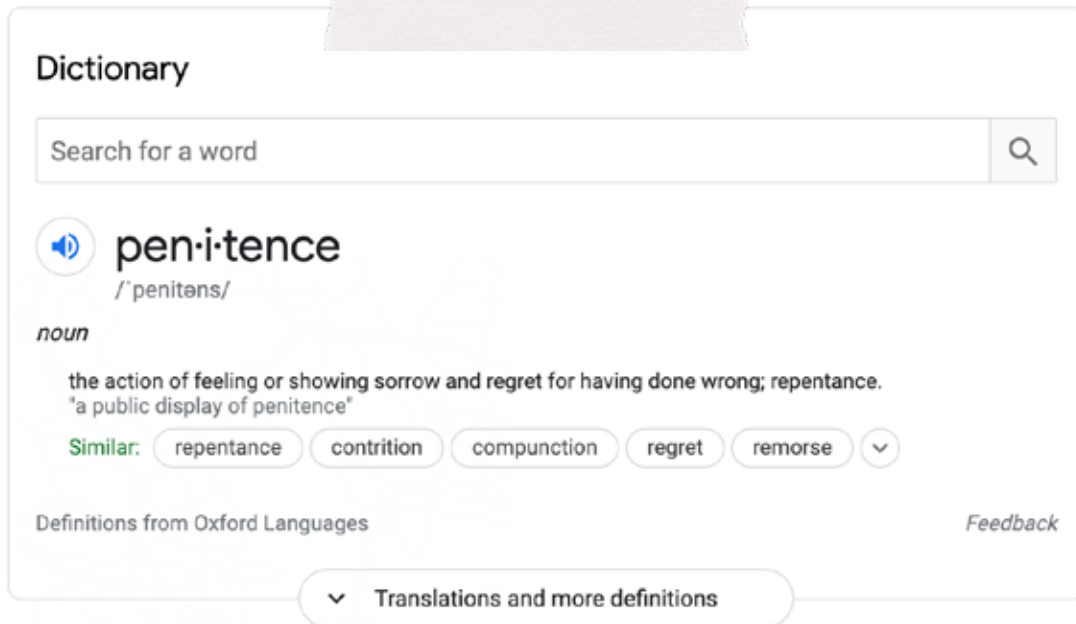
Dictionary

Search for a word

pen·i·tence

/ˈpenitəns/

noun

the action of feeling or showing sorrow and regret for having done wrong; repentance.
"a public display of penitence"

Similar: repentance contrition compunction regret remorse

Definitions from Oxford Languages

Feedback

Translations and more definitions